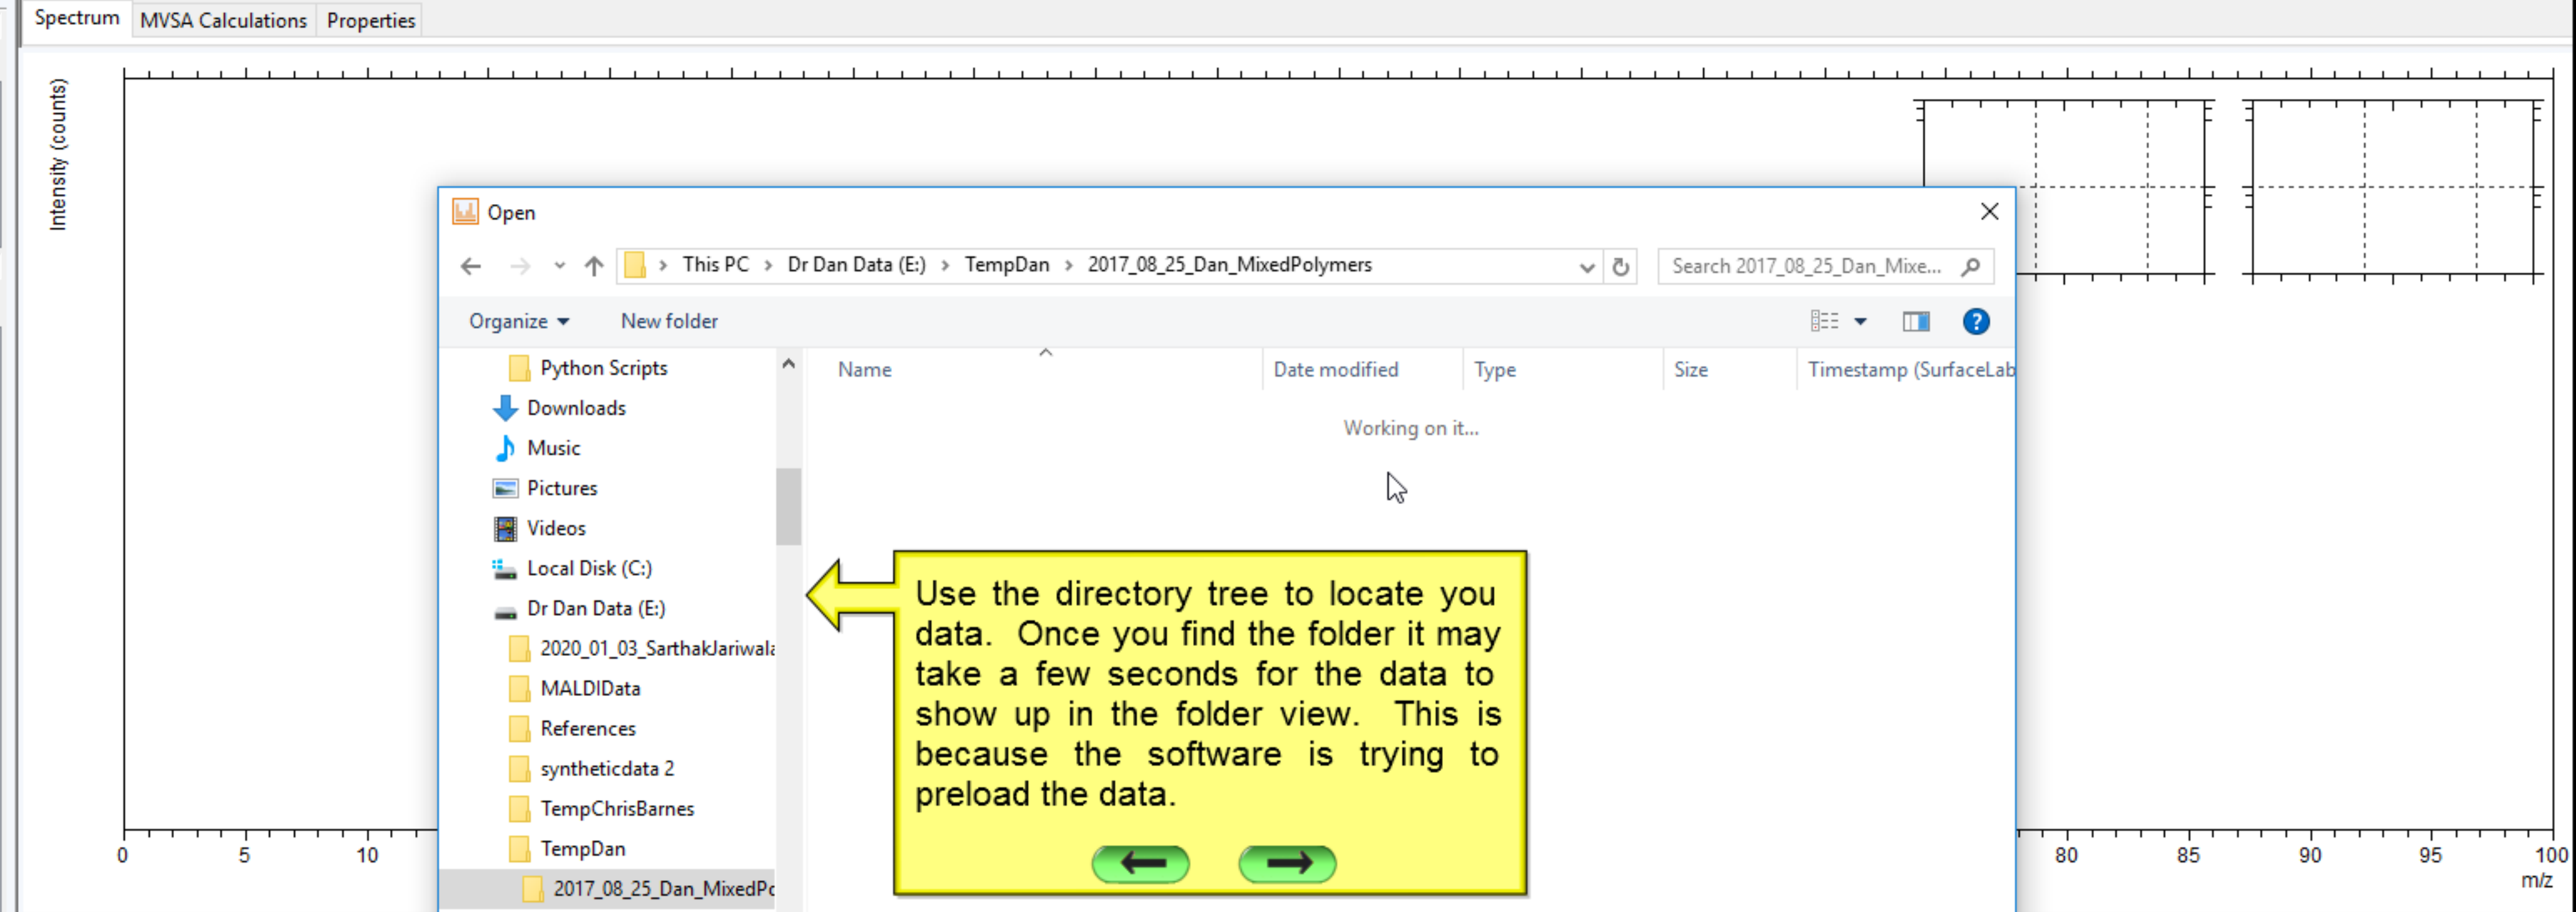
Spectrum MVSA Calculations Properties

Intensity (counts)

Open

This PC > Dr Dan Data (E:) > TempDan > 2017_08_25_Dan_MixedPolymers

Search 2017_08_25_Dan_Mixe...

Organize ▾ New folder

Python Scripts
Downloads
Music
Pictures
Videos
Local Disk (C:)
Dr Dan Data (E:)
2020_01_03_SarthakJariwala
MALDIData
References
syntheticdata 2
TempChrisBarnes
TempDan
2017_08_25_Dan_MixedPc

| Name | Date modified | Type | Size | Timestamp (SurfaceLab |
|---|---|---|---|---|

Working on it...

Use the directory tree to locate you data. Once you find the folder it may take a few seconds for the data to show up in the folder view. This is because the software is trying to preload the data.

0 5 10 80 85 90 95 100
m/z